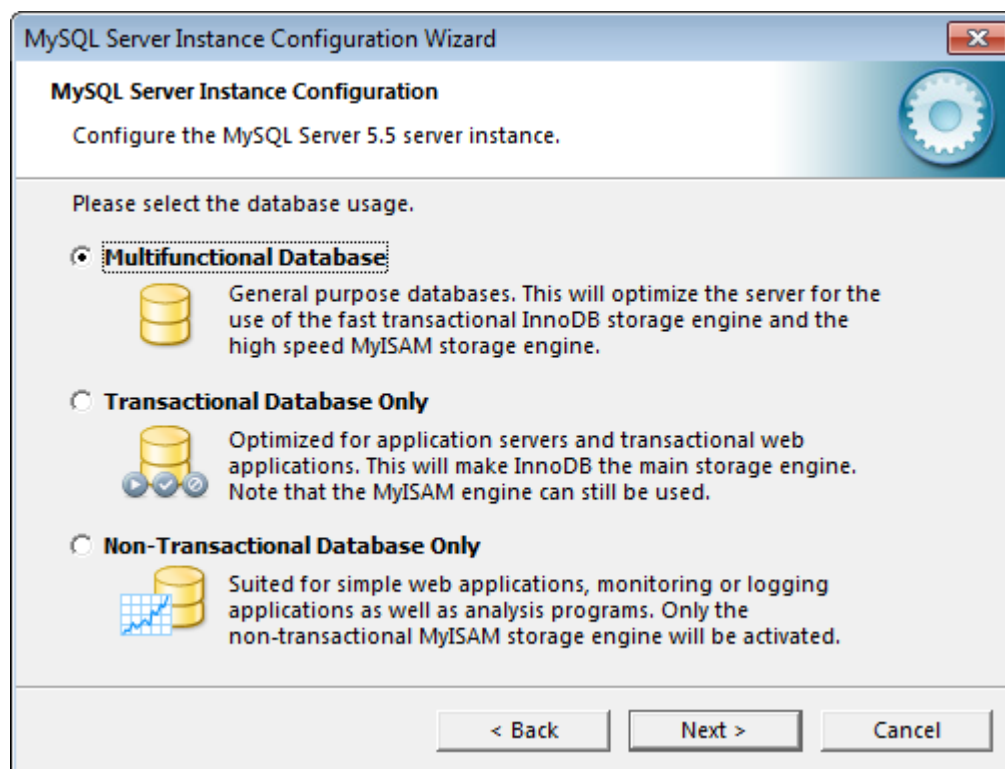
MySQL Server Instance Configuration Wizard

MySQL Server Instance Configuration

Configure the MySQL Server 5.5 server instance.

Please select the database usage.

Multifunctional Database

General purpose databases. This will optimize the server for the use of the fast transactional InnoDB storage engine and the high speed MyISAM storage engine.

Transactional Database Only

Optimized for application servers and transactional web applications. This will make InnoDB the main storage engine. Note that the MyISAM engine can still be used.

Non-Transactional Database Only

Suited for simple web applications, monitoring or logging applications as well as analysis programs. Only the non-transactional MyISAM storage engine will be activated.

< Back

Next >

Cancel